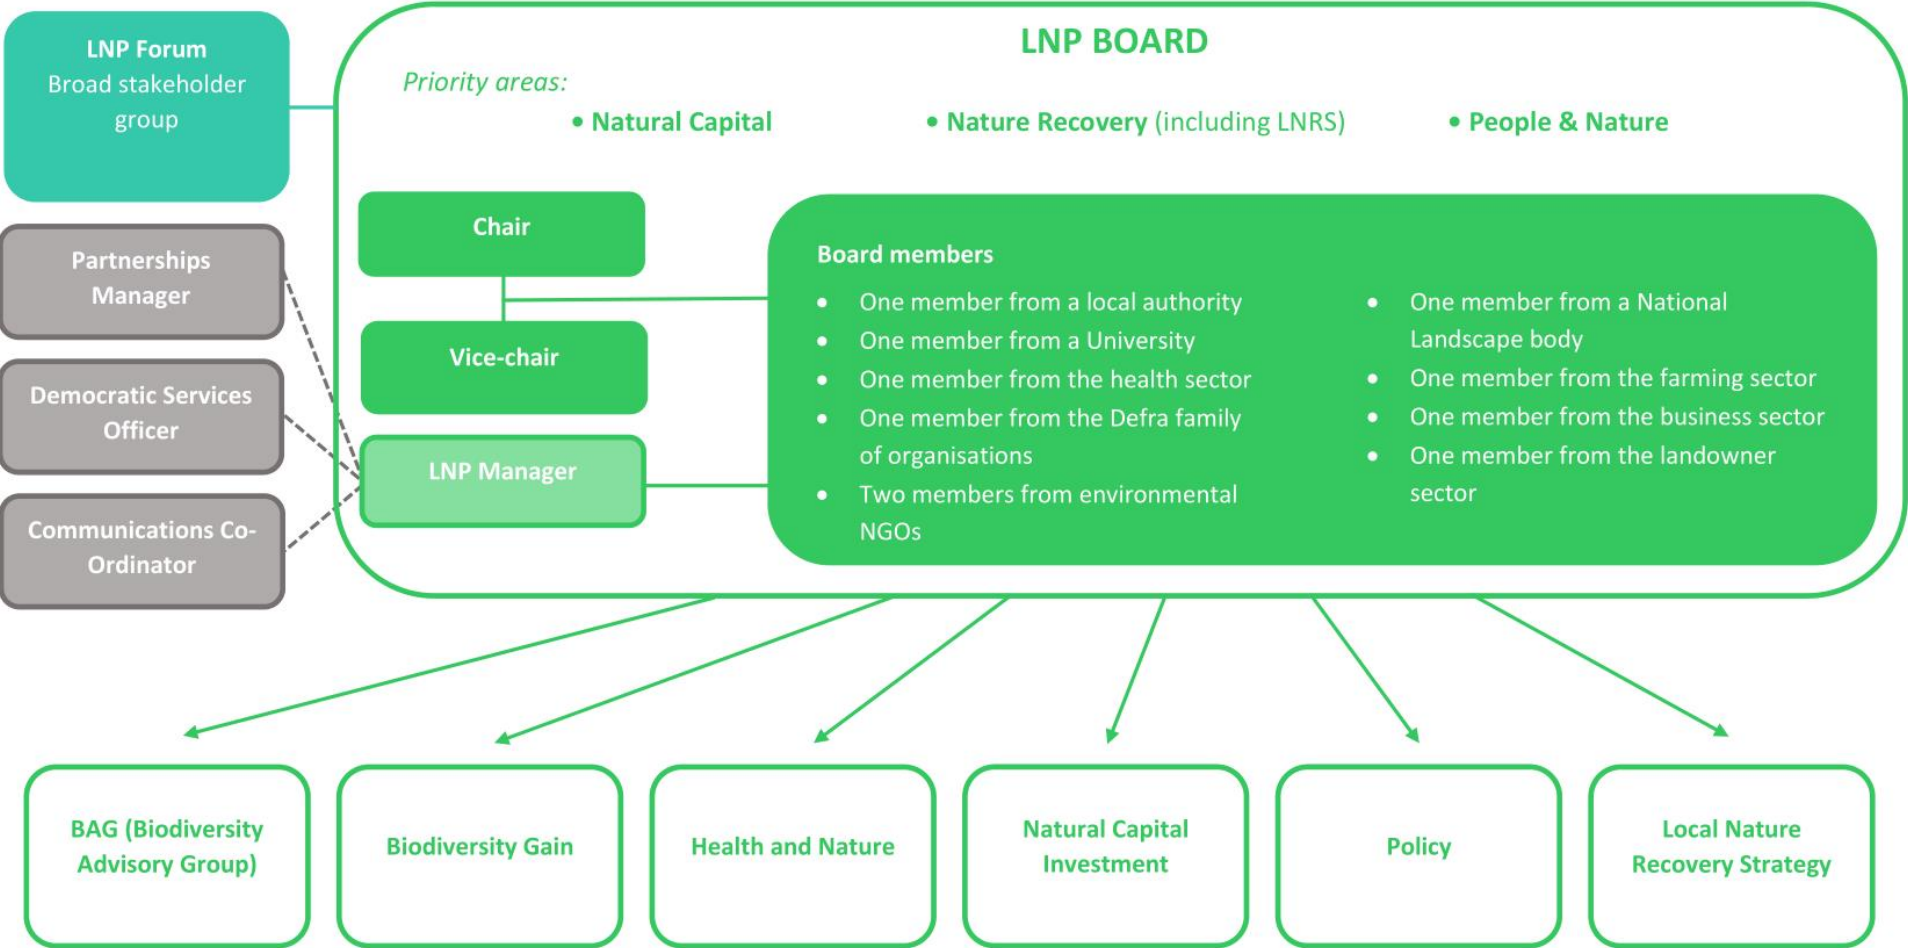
LNP Forum
Broad stakeholder group

Partnerships Manager

Democratic Services Officer

Communications Co-Ordinator

LNP BOARD

Priority areas:

• Natural Capital
• Nature Recovery (including LNRS)
• People & Nature

Chair

Vice-chair

LNP Manager

Board members

- One member from a local authority
- One member from a University
- One member from the health sector
- One member from the Defra family of organisations
- Two members from environmental NGOs
- One member from a National Landscape body
- One member from the farming sector
- One member from the business sector
- One member from the landowner sector

BAG (Biodiversity Advisory Group)

Biodiversity Gain

Health and Nature

Natural Capital Investment

Policy

Local Nature Recovery Strategy